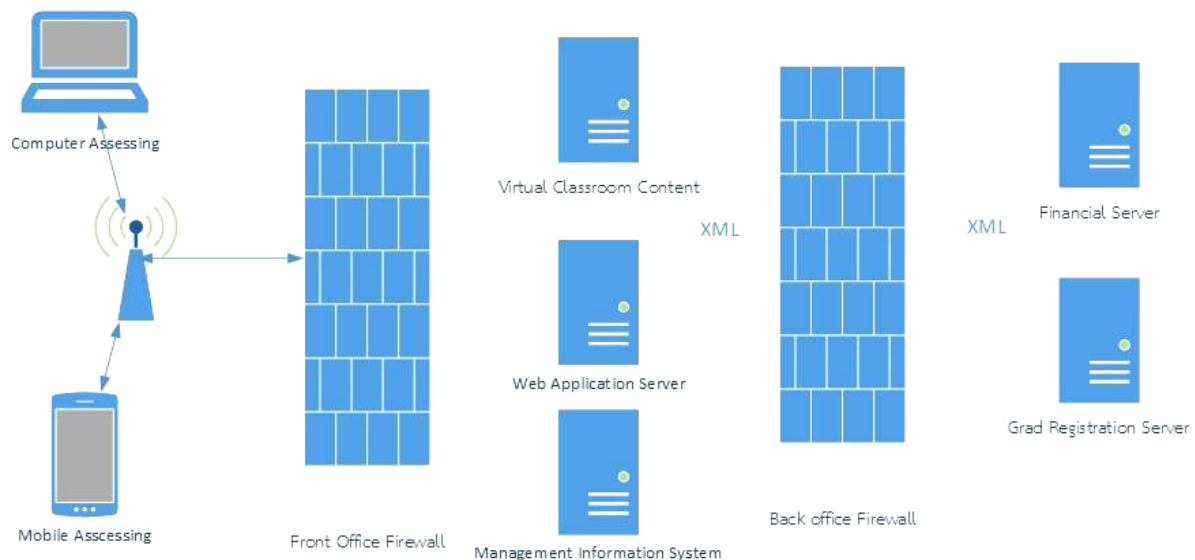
Computer Assessing

Mobile Asscessing

Front Office Firewall

Virtual Classroom Content

Web Application Server

Management Information System

XML

Back office Firewall

XML

Financial Server

Grad Registration Server